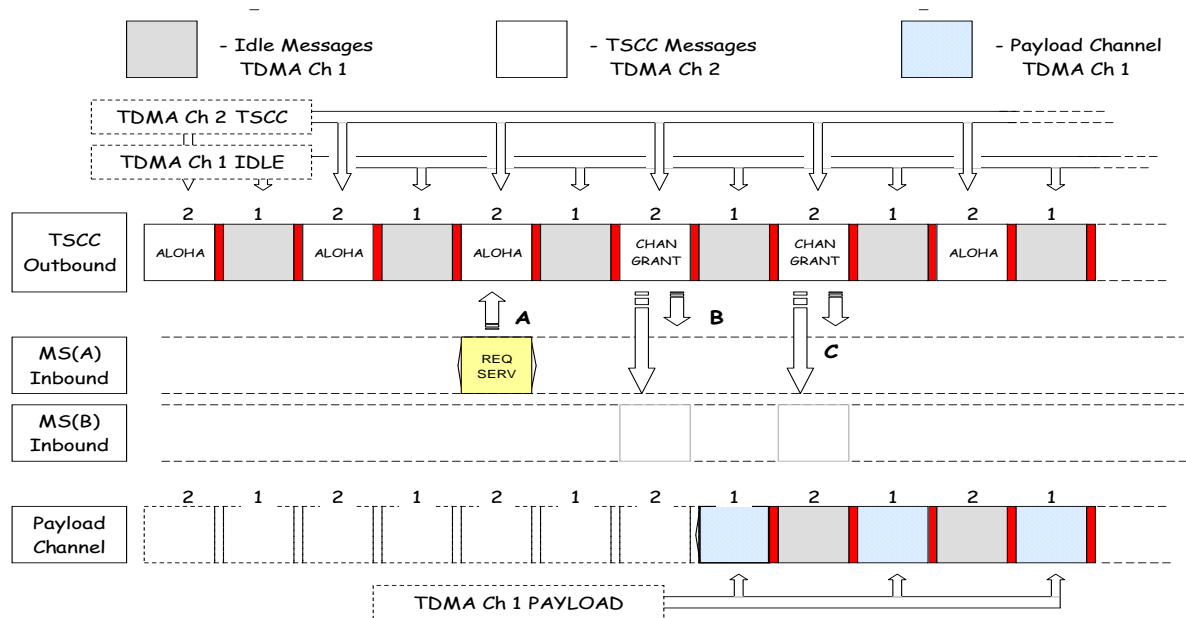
- Idle Messages TDMA Ch 1

- TSCC Messages TDMA Ch 2

- Payload Channel TDMA Ch 1

TDMA Ch 2 TSCC

TDMA Ch 1 IDLE

TSCC Outbound

2 1 2 1 2 1 2 1 2 1 2 1

ALOHA ALOHA ALOHA CHAN GRANT CHAN GRANT ALOHA

A

B

C

MS(A) Inbound

REQ SERV

MS(B) Inbound

Payload Channel

2 1 2 1 2 1 2 1 2 1 2 1

TDMA Ch 1 PAYLOAD